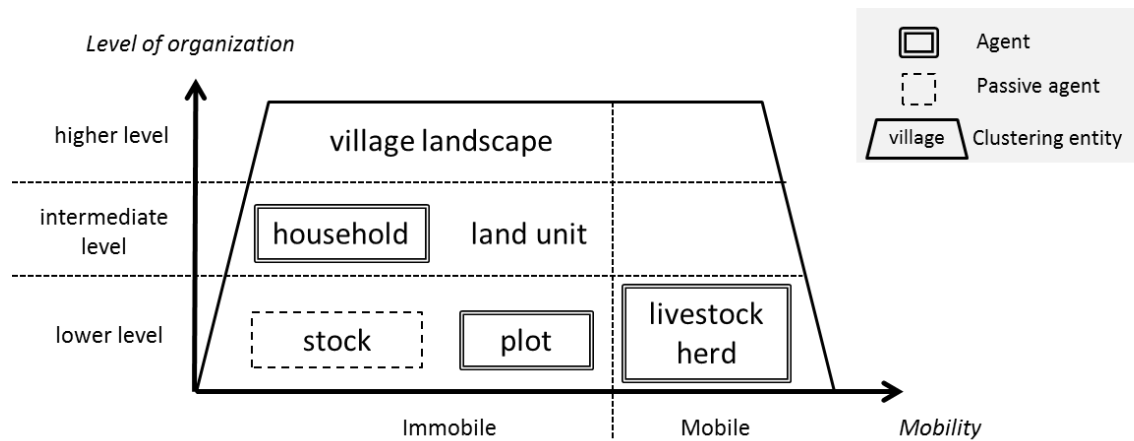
Level of organization

Agent

Passive agent

village Clustering entity

higher level

village landscape

intermediate level

household

land unit

lower level

stock

plot

livestock herd

Immobile

Mobile

Mobility